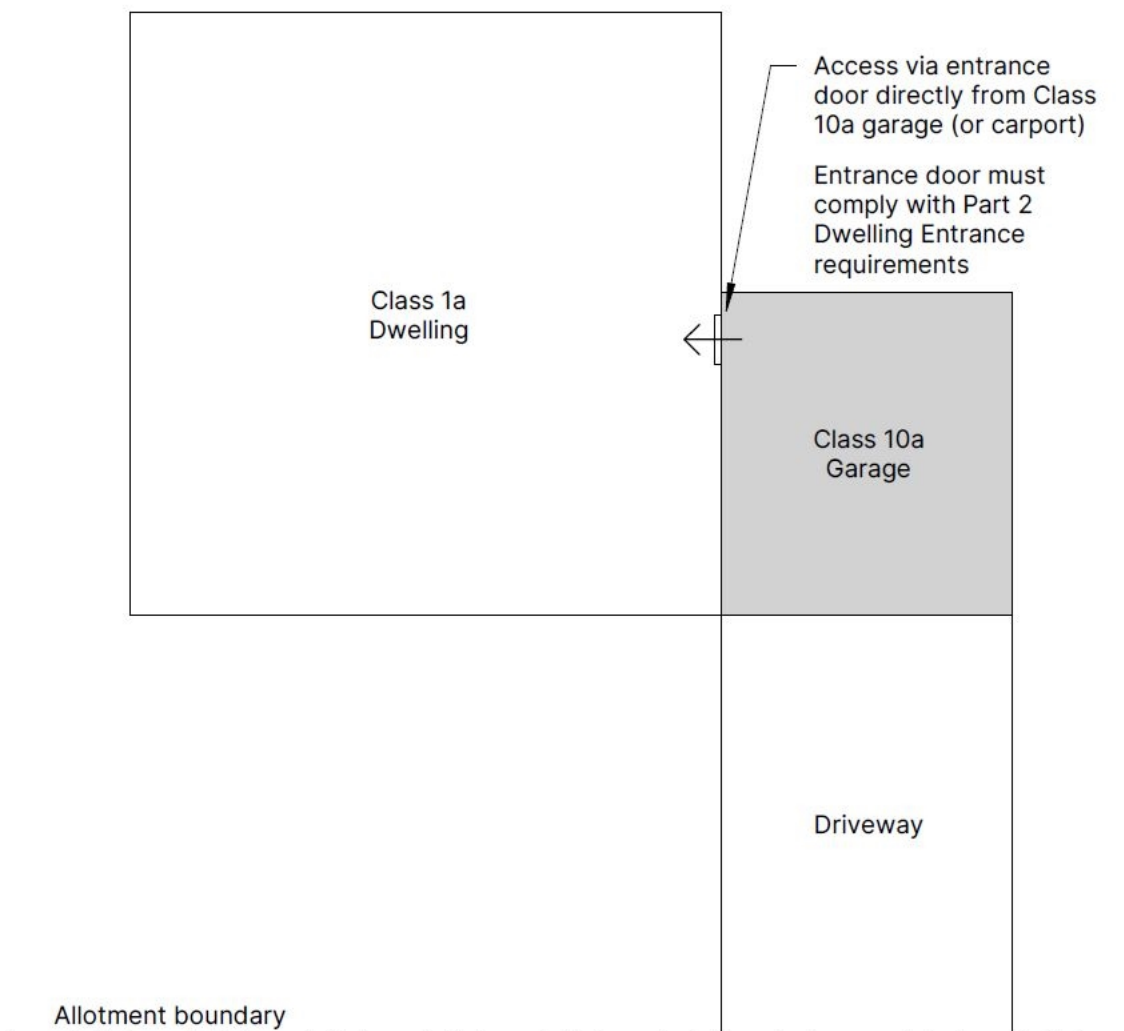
Access via entrance door directly from Class 10a garage (or carport)

Entrance door must comply with Part 2 Dwelling Entrance requirements

Class 1a
Dwelling

Class 10a
Garage

Driveway

Allotment boundary